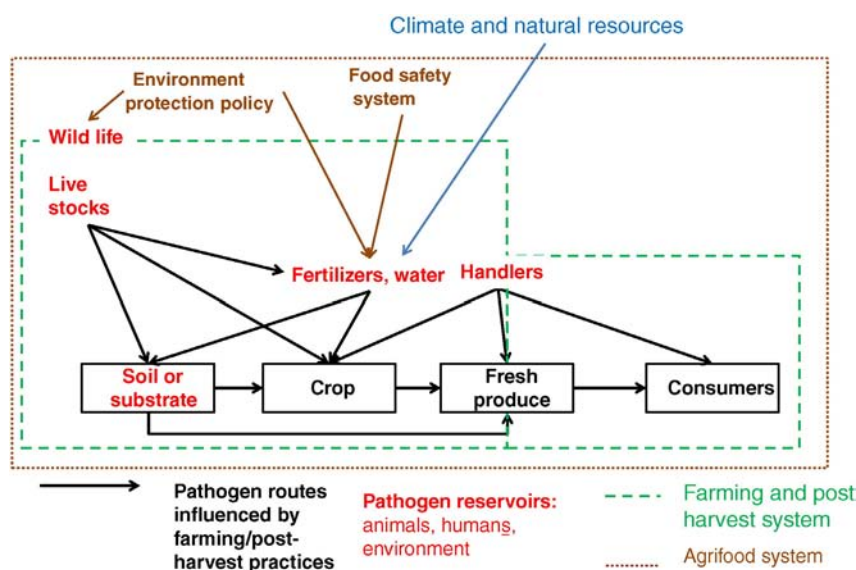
Climate and natural resources

Environment protection policy

Food safety system

Wild life

Live stocks

Fertilizers, water

Handlers

Soil or substrate

Crop

Fresh produce

Consumers

Pathogen routes influenced by farming/post-harvest practices

Pathogen reservoirs: animals, humans, environment

Farming and post harvest system

Agrifood system